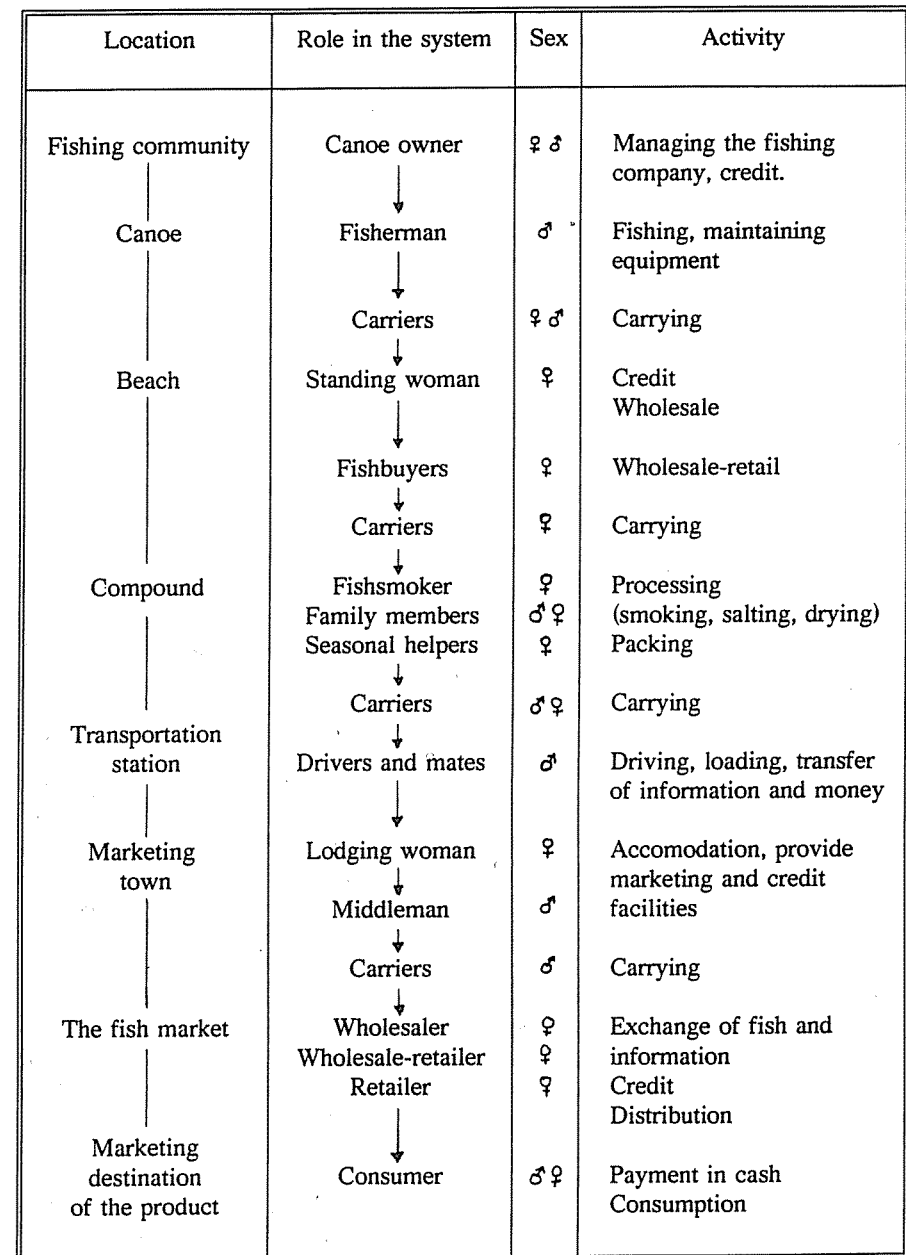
| Location | Role in the system | Sex | Activity |
|---|---|---|---|
| Fishing community | Canoe owner | ♀♂ | Managing the fishing company, credit. |
| Canoe | Fisherman | ♂ | Fishing, maintaining equipment |
| | Carriers | ♀♂ | Carrying |
| Beach | Standing woman | ♀ | Credit Wholesale |
| | Fishbuyers | ♀ | Wholesale-retail |
| | Carriers | ♀ | Carrying |
| Compound | Fishsmoker Family members Seasonal helpers | ♀ ♂♀ ♀ | Processing (smoking, salting, drying) Packing |
| | Carriers | ♂♀ | Carrying |
| Transportation station | Drivers and mates | ♂ | Driving, loading, transfer of information and money |
| Marketing town | Lodging woman | ♀ | Accomodation, provide marketing and credit facilities |
| | Middleman | ♂ | |
| | Carriers | ♂ | Carrying |
| The fish market | Wholesaler Wholesale-retailer Retailer | ♀ ♀ ♀ | Exchange of fish and information Credit Distribution |
| Marketing destination of the product | Consumer | ♂♀ | Payment in cash Consumption |